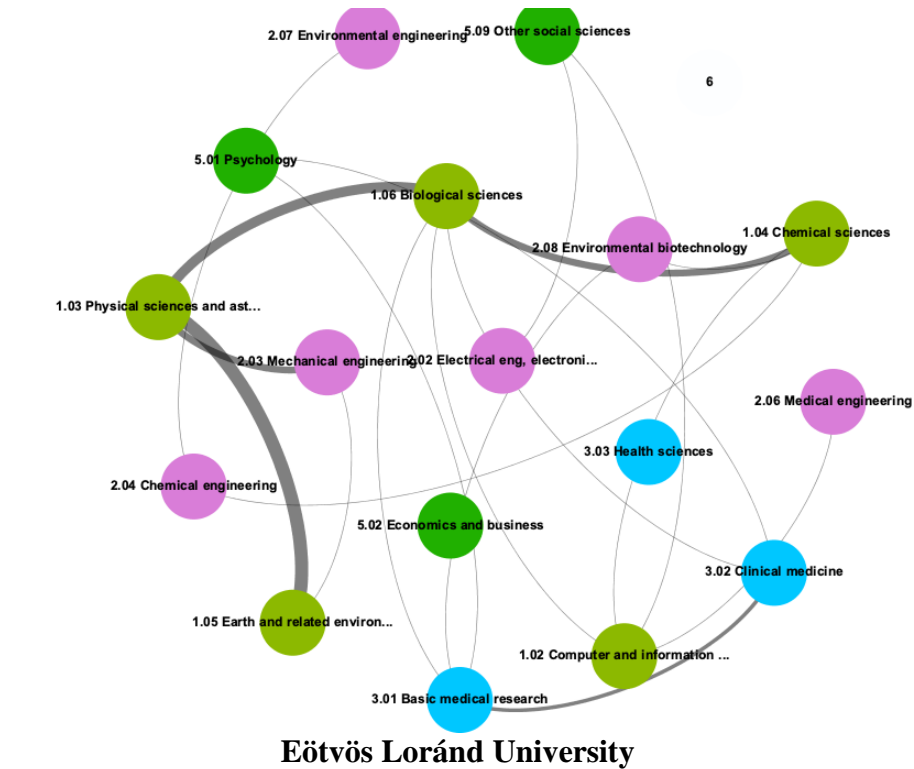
2.07 Environmental engineering
5.09 Other social sciences
6
5.01 Psychology
1.06 Biological sciences
2.08 Environmental biotechnology
1.04 Chemical sciences
1.03 Physical sciences and ast...
2.03 Mechanical engineering
2.02 Electrical eng, electroni...
2.06 Medical engineering
3.03 Health sciences
2.04 Chemical engineering
5.02 Economics and business
3.02 Clinical medicine
1.05 Earth and related environ...
1.02 Computer and information ...
3.01 Basic medical research

Eötvös Loránd University